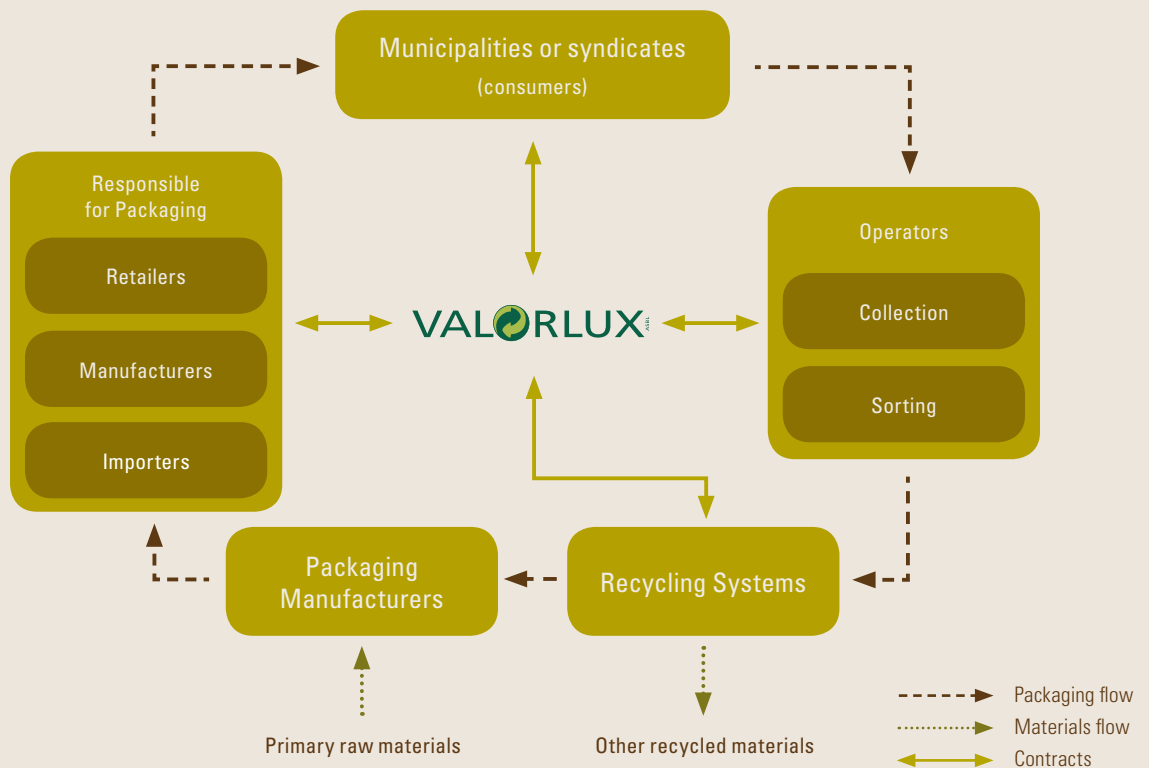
Municipalities or syndicates
(consumers)

Responsible
for Packaging

Retailers

Manufacturers

Importers

VALORLUX ASBL

Operators

Collection

Sorting

Packaging
Manufacturers

Recycling Systems

Primary raw materials

Other recycled materials

Packaging flow

Materials flow

Contracts